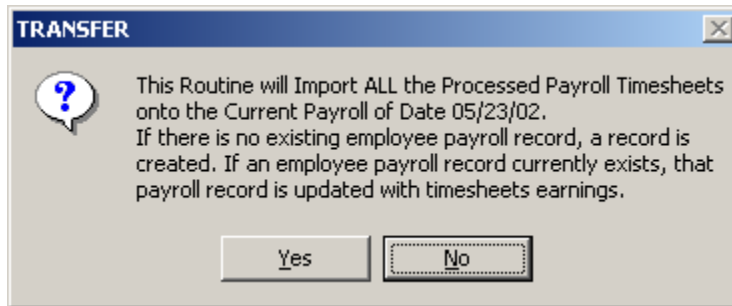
TRANSFER

This Routine will Import ALL the Processed Payroll Timesheets onto the Current Payroll of Date 05/23/02.
If there is no existing employee payroll record, a record is created. If an employee payroll record currently exists, that payroll record is updated with timesheets earnings.

Yes
No